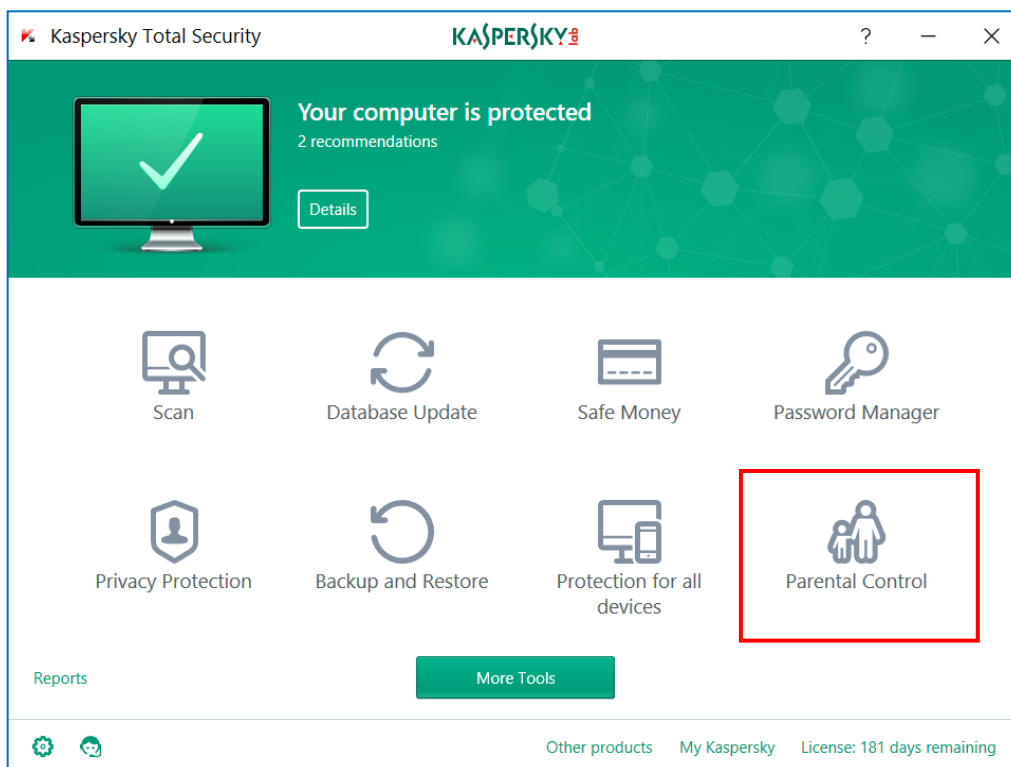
Kaspersky Total Security

KASPERSKY lab

?

Your computer is protected
2 recommendations

Details

Scan

Database Update

Safe Money

Password Manager

Privacy Protection

Backup and Restore

Protection for all devices

Parental Control

Reports

More Tools

Other products

My Kaspersky

License: 181 days remaining